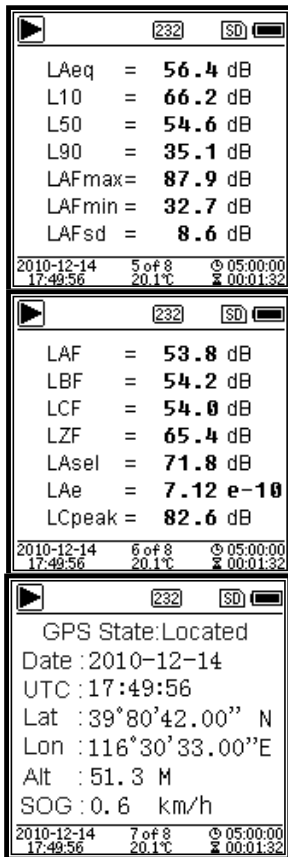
232 SD

LAeq = **56.4** dB
L10 = **66.2** dB
L50 = **54.6** dB
L90 = **35.1** dB
LAFmax= **87.9** dB
LAFmin = **32.7** dB
LAFsd = **8.6** dB

2010-12-14 17:49:56 5 of 8 20.1℃ 05:00:00 00:01:32

232 SD

LAF = **53.8** dB
LBF = **54.2** dB
LCF = **54.0** dB
LZF = **65.4** dB
LAsel = **71.8** dB
LAe = **7.12 e-10**
LCpeak = **82.6** dB

2010-12-14 17:49:56 6 of 8 20.1℃ 05:00:00 00:01:32

232 SD

GPS State:Located
Date : 2010-12-14
UTC : 17:49:56
Lat : 39°80'42.00" N
Lon : 116°30'33.00"E
Alt : 51.3 M
SOG : 0.6 km/h

2010-12-14 17:49:56 7 of 8 20.1℃ 05:00:00 00:01:32